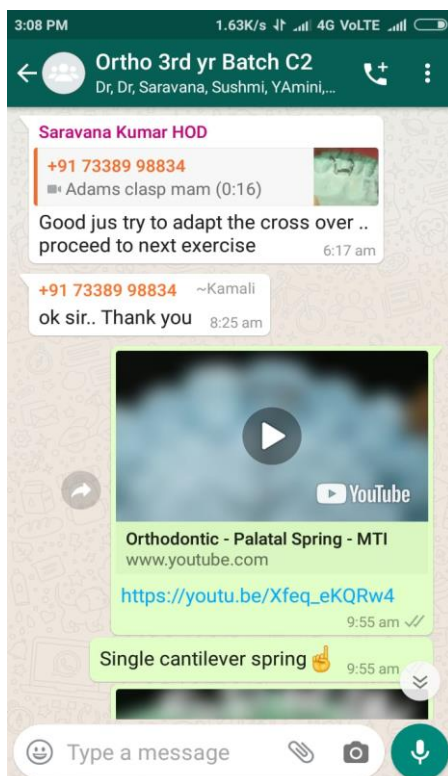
3:08 PM 1.63K/s 4G VoLTE

Ortho 3rd yr Batch C2
Dr, Dr, Saravana, Sushmi, YAmini,...

Saravana Kumar HOD
+91 73389 98834
Adams clasp mam (0:16)
Good jus try to adapt the cross over .. proceed to next exercise 6:17 am

+91 73389 98834 ~Kamali
ok sir.. Thank you 8:25 am

YouTube
Orthodontic - Palatal Spring - MTI
www.youtube.com
https://youtu.be/Xfeq_eKQRw4
9:55 am

Single cantilever spring ☝ 9:55 am

Type a message